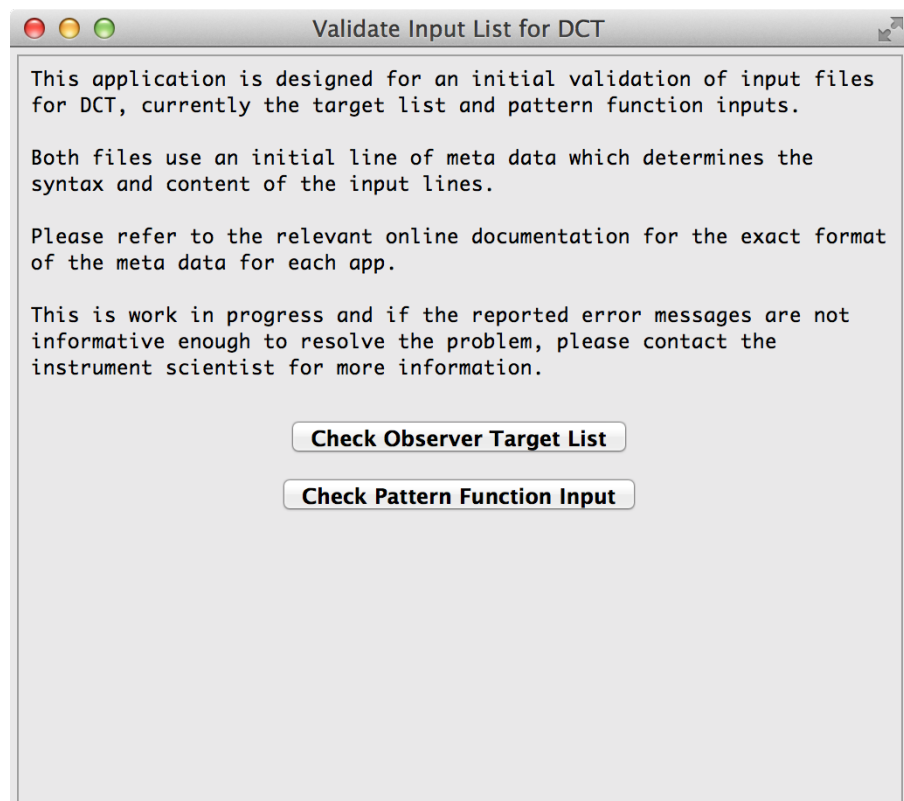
Validate Input List for DCT

This application is designed for an initial validation of input files for DCT, currently the target list and pattern function inputs.

Both files use an initial line of meta data which determines the syntax and content of the input lines.

Please refer to the relevant online documentation for the exact format of the meta data for each app.

This is work in progress and if the reported error messages are not informative enough to resolve the problem, please contact the instrument scientist for more information.

Check Observer Target List

Check Pattern Function Input